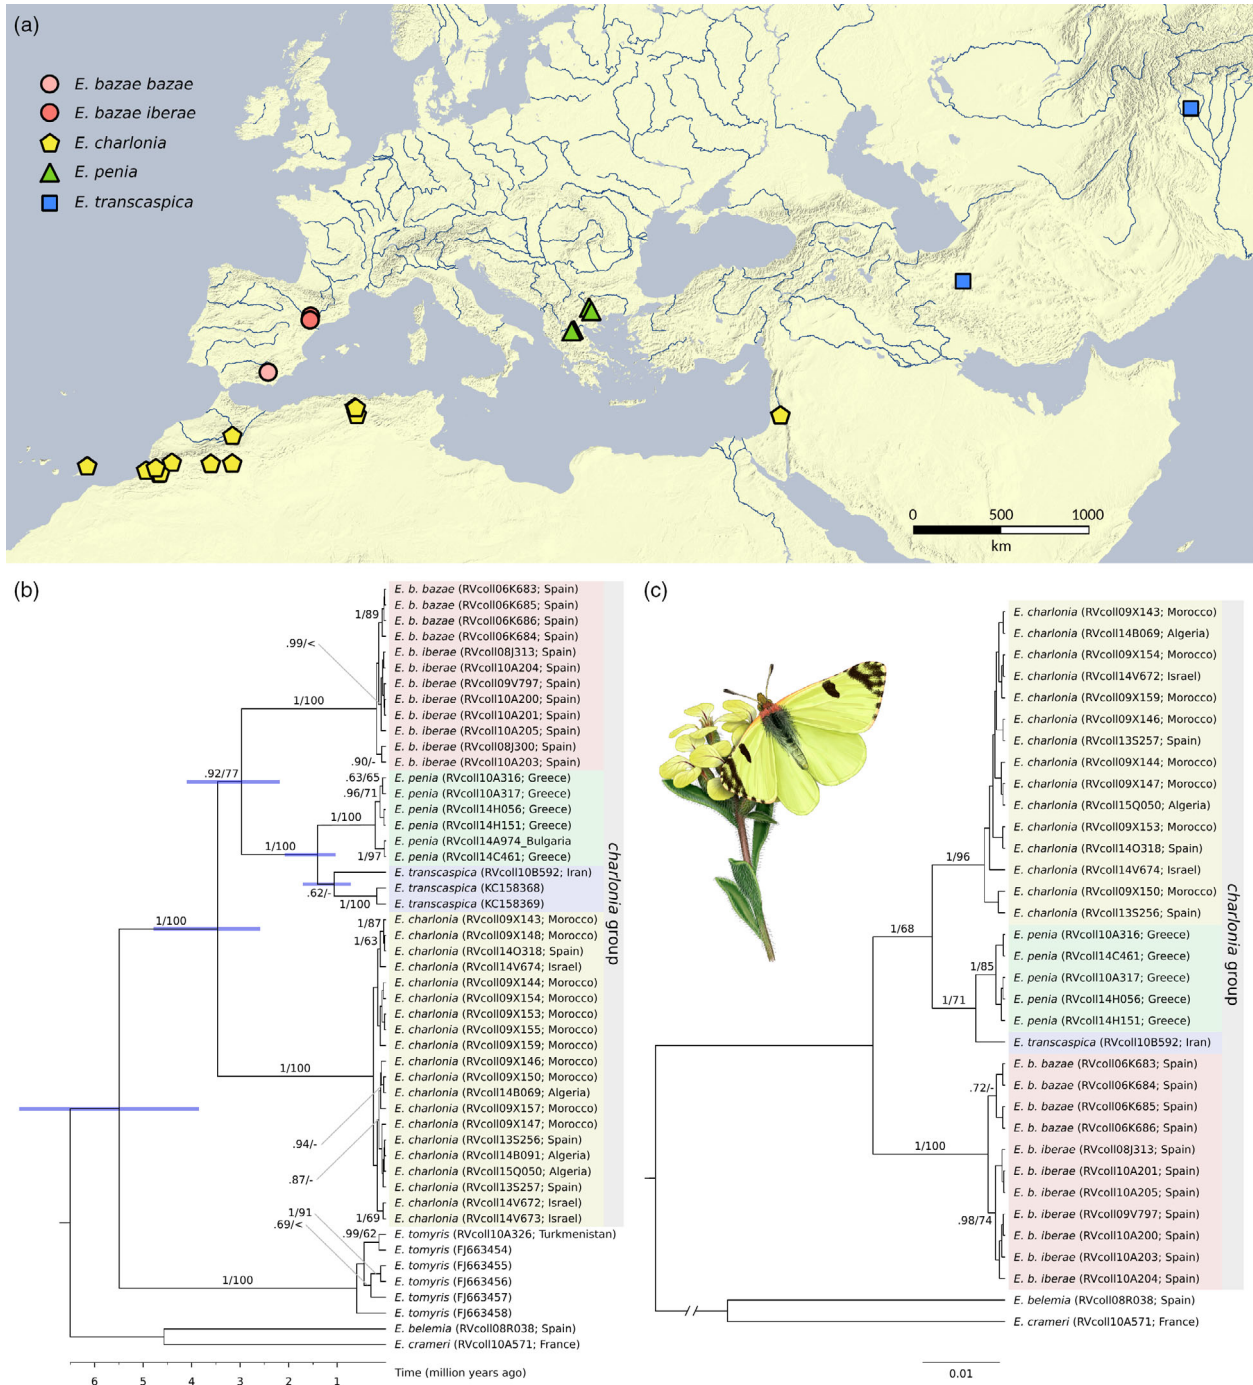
(a)

E. bazae bazae
E. bazae iberae
E. charlonia
E. penia
E. transcaspica

0 500 1000
km

(b)

E. b. bazae (RVcoll06K683; Spain)
E. b. bazae (RVcoll06K685; Spain)
E. b. bazae (RVcoll06K686; Spain)
E. b. bazae (RVcoll06K684; Spain)
E. b. iberae (RVcoll08J313; Spain)
E. b. iberae (RVcoll10A204; Spain)
E. b. iberae (RVcoll09V797; Spain)
E. b. iberae (RVcoll10A200; Spain)
E. b. iberae (RVcoll10A201; Spain)
E. b. iberae (RVcoll10A205; Spain)
E. b. iberae (RVcoll08J300; Spain)
E. b. iberae (RVcoll10A203; Spain)
E. penia (RVcoll10A316; Greece)
E. penia (RVcoll10A317; Greece)
E. penia (RVcoll14H056; Greece)
E. penia (RVcoll14H151; Greece)
E. penia (RVcoll14A974_Bulgaria
E. penia (RVcoll14C461; Greece)
E. transcaspica (RVcoll10B592; Iran)
E. transcaspica (KC158368)
E. transcaspica (KC158369)
E. charlonia (RVcoll09X143; Morocco)
E. charlonia (RVcoll09X148; Morocco)
E. charlonia (RVcoll14O318; Spain)
E. charlonia (RVcoll14V674; Israel)
E. charlonia (RVcoll09X144; Morocco)
E. charlonia (RVcoll09X154; Morocco)
E. charlonia (RVcoll09X153; Morocco)
E. charlonia (RVcoll09X155; Morocco)
E. charlonia (RVcoll09X159; Morocco)
E. charlonia (RVcoll09X146; Morocco)
E. charlonia (RVcoll09X150; Morocco)
E. charlonia (RVcoll14B069; Algeria)
E. charlonia (RVcoll09X157; Morocco)
E. charlonia (RVcoll09X147; Morocco)
E. charlonia (RVcoll13S256; Spain)
E. charlonia (RVcoll14B091; Algeria)
E. charlonia (RVcoll15Q050; Algeria)
E. charlonia (RVcoll13S257; Spain)
E. charlonia (RVcoll14V672; Israel)
E. charlonia (RVcoll14V673; Israel)
E. tomyris (RVcoll10A326; Turkmenistan)
E. tomyris (FJ663454)
E. tomyris (FJ663455)
E. tomyris (FJ663456)
E. tomyris (FJ663457)
E. tomyris (FJ663458)
E. belemia (RVcoll08R038; Spain)
E. crameri (RVcoll10A571; France)

charlonia group

1/89 .99/< 1/100 .90/- .92/77 .63/65 .96/71 1/100 1/100 1/97 .62/- 1/100 1/100 1/87 1/63 1/100 .94/- .87/- 1/69 1/91 .69/< .99/62 1/100

6 5 4 3 2 1
Time (million years ago)

(c)

E. charlonia (RVcoll09X143; Morocco)
E. charlonia (RVcoll14B069; Algeria)
E. charlonia (RVcoll09X154; Morocco)
E. charlonia (RVcoll14V672; Israel)
E. charlonia (RVcoll09X159; Morocco)
E. charlonia (RVcoll09X146; Morocco)
E. charlonia (RVcoll13S257; Spain)
E. charlonia (RVcoll09X144; Morocco)
E. charlonia (RVcoll09X147; Morocco)
E. charlonia (RVcoll15Q050; Algeria)
E. charlonia (RVcoll09X153; Morocco)
E. charlonia (RVcoll14O318; Spain)
E. charlonia (RVcoll14V674; Israel)
E. charlonia (RVcoll09X150; Morocco)
E. charlonia (RVcoll13S256; Spain)
E. penia (RVcoll10A316; Greece)
E. penia (RVcoll14C461; Greece)
E. penia (RVcoll10A317; Greece)
E. penia (RVcoll14H056; Greece)
E. penia (RVcoll14H151; Greece)
E. transcaspica (RVcoll10B592; Iran)
E. b. bazae (RVcoll06K683; Spain)
E. b. bazae (RVcoll06K684; Spain)
E. b. bazae (RVcoll06K685; Spain)
E. b. bazae (RVcoll06K686; Spain)
E. b. iberae (RVcoll08J313; Spain)
E. b. iberae (RVcoll10A201; Spain)
E. b. iberae (RVcoll10A205; Spain)
E. b. iberae (RVcoll09V797; Spain)
E. b. iberae (RVcoll10A200; Spain)
E. b. iberae (RVcoll10A203; Spain)
E. b. iberae (RVcoll10A204; Spain)
E. belemia (RVcoll08R038; Spain)
E. crameri (RVcoll10A571; France)

charlonia group

1/96 1/68 1/85 1/71 .72/- 1/100 .98/74

0.01